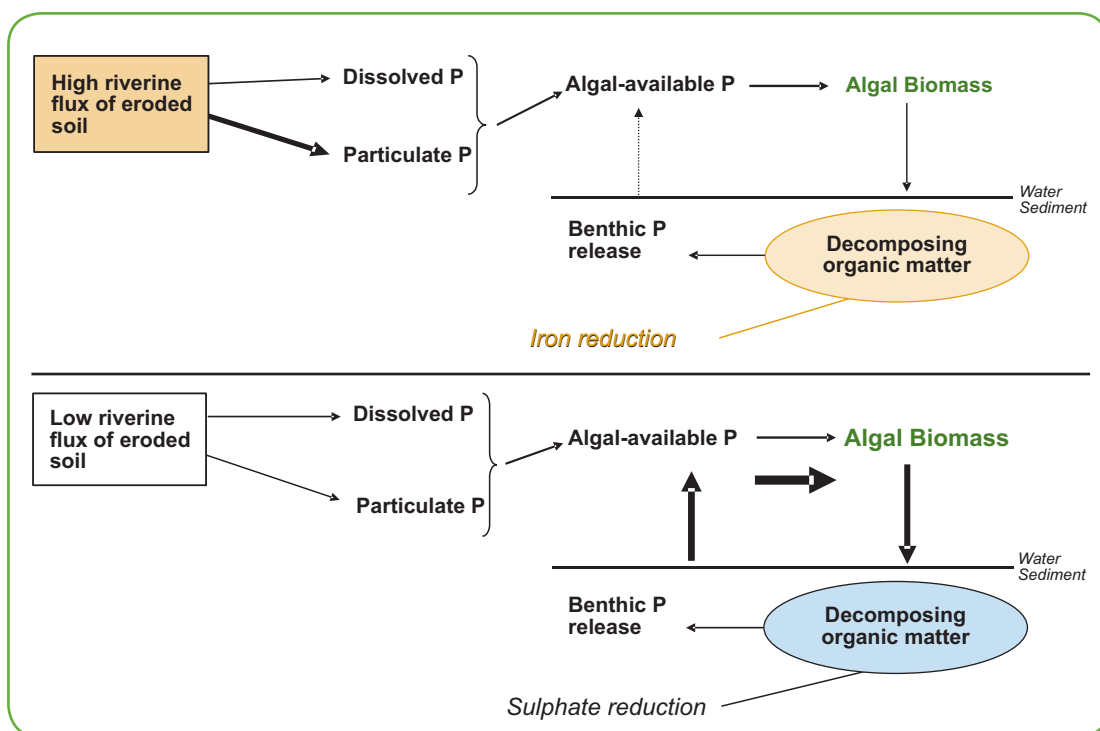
High riverine flux of eroded soil

Dissolved P

Particulate P

Algal-available P

Algal Biomass

Water
Sediment

Benthic P release

Decomposing organic matter

Iron reduction

Low riverine flux of eroded soil

Dissolved P

Particulate P

Algal-available P

Algal Biomass

Water
Sediment

Benthic P release

Decomposing organic matter

Sulphate reduction